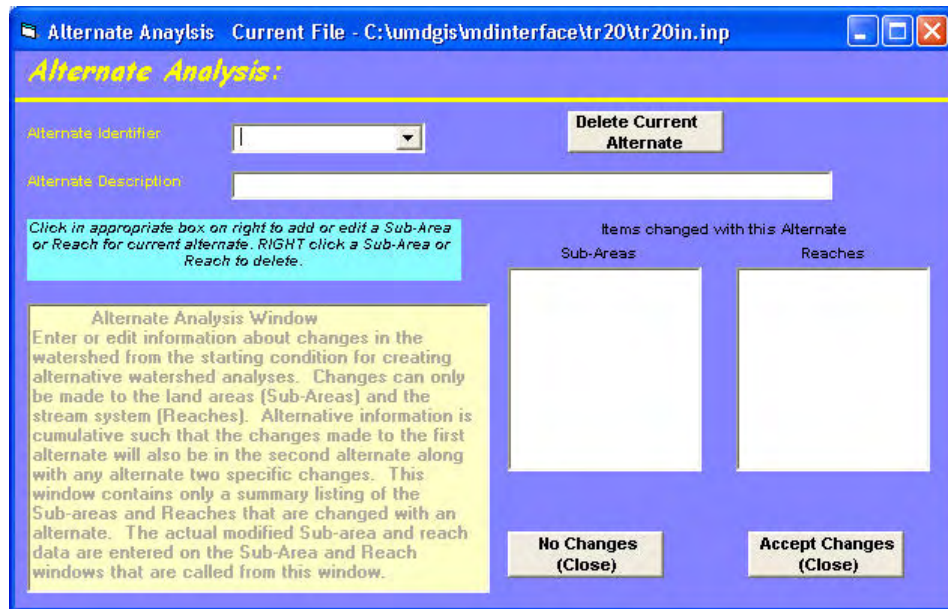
Alternate Anaylsis Current File - C:\umdgis\mdinterface\tr20\tr20in.inp

Alternate Analysis:

Alternate Identifier

Delete Current Alternate

Alternate Description

Click in appropriate box on right to add or edit a Sub-Area or Reach for current alternate. RIGHT click a Sub-Area or Reach to delete.

Items changed with this Alternate

Sub-Areas

Reaches

Alternate Analysis Window
Enter or edit information about changes in the watershed from the starting condition for creating alternative watershed analyses. Changes can only be made to the land areas (Sub-Areas) and the stream system (Reaches). Alternative information is cumulative such that the changes made to the first alternate will also be in the second alternate along with any alternate two specific changes. This window contains only a summary listing of the Sub-areas and Reaches that are changed with an alternate. The actual modified Sub-area and reach data are entered on the Sub-Area and Reach windows that are called from this window.

No Changes (Close)

Accept Changes (Close)